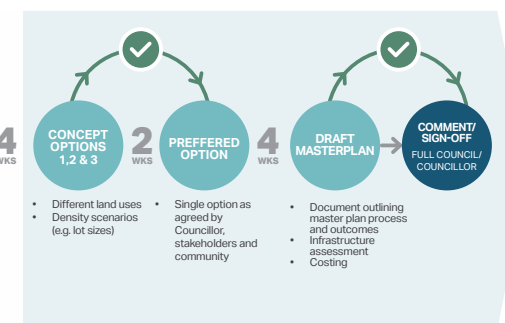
4 WKS

CONCEPT OPTIONS 1,2 & 3

2 WKS

PREFFERED OPTION

4 WKS

DRAFT MASTERPLAN

COMMENT/ SIGN-OFF
FULL COUNCIL/ COUNCILLOR

• Different land uses
• Density scenarios (e.g. lot sizes)

• Single option as agreed by Councillor, stakeholders and community

• Document outlining master plan process and outcomes
• Infrastructure assessment
• Costing